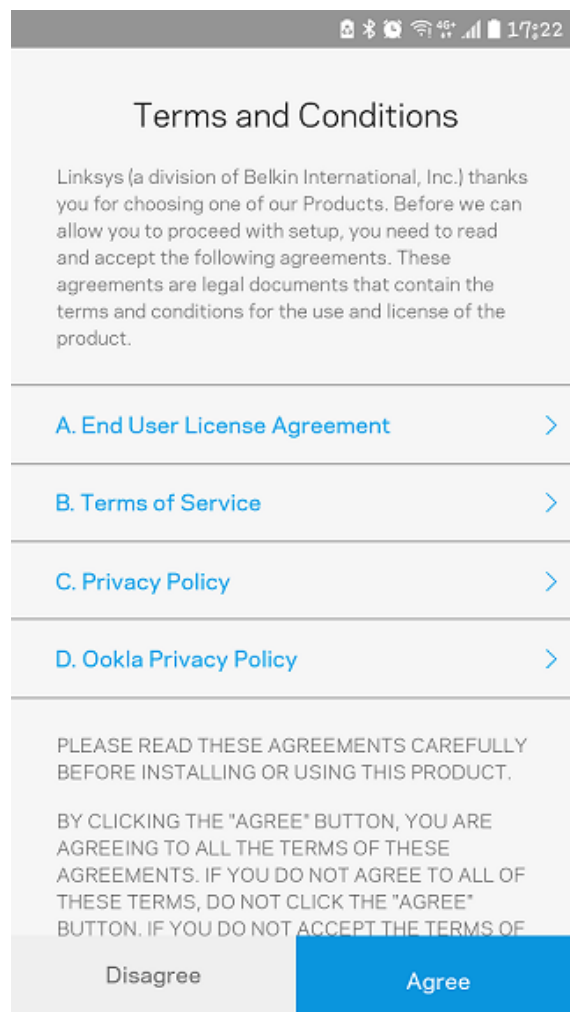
17:22

Terms and Conditions

Linksys (a division of Belkin International, Inc.) thanks you for choosing one of our Products. Before we can allow you to proceed with setup, you need to read and accept the following agreements. These agreements are legal documents that contain the terms and conditions for the use and license of the product.

A. End User License Agreement

B. Terms of Service

C. Privacy Policy

D. Ookla Privacy Policy

PLEASE READ THESE AGREEMENTS CAREFULLY BEFORE INSTALLING OR USING THIS PRODUCT.

BY CLICKING THE "AGREE" BUTTON, YOU ARE AGREEING TO ALL THE TERMS OF THESE AGREEMENTS. IF YOU DO NOT AGREE TO ALL OF THESE TERMS, DO NOT CLICK THE "AGREE" BUTTON. IF YOU DO NOT ACCEPT THE TERMS OF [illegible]

Disagree

Agree